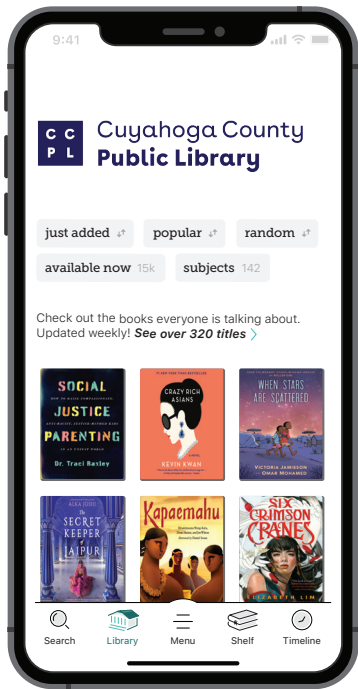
9:41

C C
P L

Cuyahoga County
Public Library

just added
popular
random
available now 15k
subjects 142

Check out the books everyone is talking about. Updated weekly! See over 320 titles

SOCIAL JUSTICE PARENTING
Dr. Traci Baxley

NEW YORK TIMES BESTSELLER
CRAZY RICH ASIANS
KEVIN KWAN

WHEN STARS ARE SCATTERED
VICTORIA JAMIESON
OMAR MOHAMED

ALKA JOSHI
THE SECRET KEEPER OF JAIPUR

Kapaemahu

SIX CRIMSON CRANES
ELIZABETH LIM

Search
Library
Menu
Shelf
Timeline